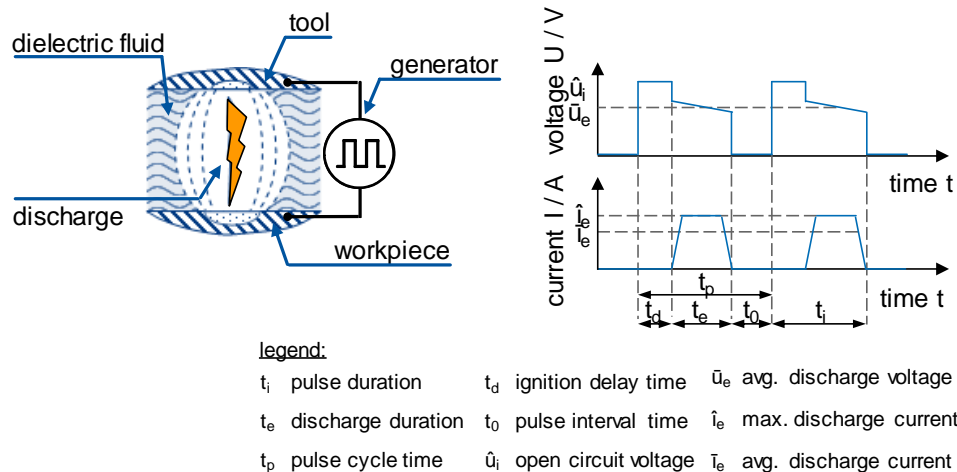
tool

dielectric fluid

generator

discharge

workpiece

voltage U / V

$\hat{u}_i$

$\bar{u}_e$

time t

current I / A

$\hat{i}_e$

$\bar{i}_e$

$t_p$

time t

$t_d$ $t_e$ $t_0$ $t_i$

legend:

$t_i$ pulse duration $t_d$ ignition delay time $\bar{u}_e$ avg. discharge voltage

$t_e$ discharge duration $t_0$ pulse interval time $\hat{i}_e$ max. discharge current

$t_p$ pulse cycle time $\hat{u}_i$ open circuit voltage $\bar{i}_e$ avg. discharge current